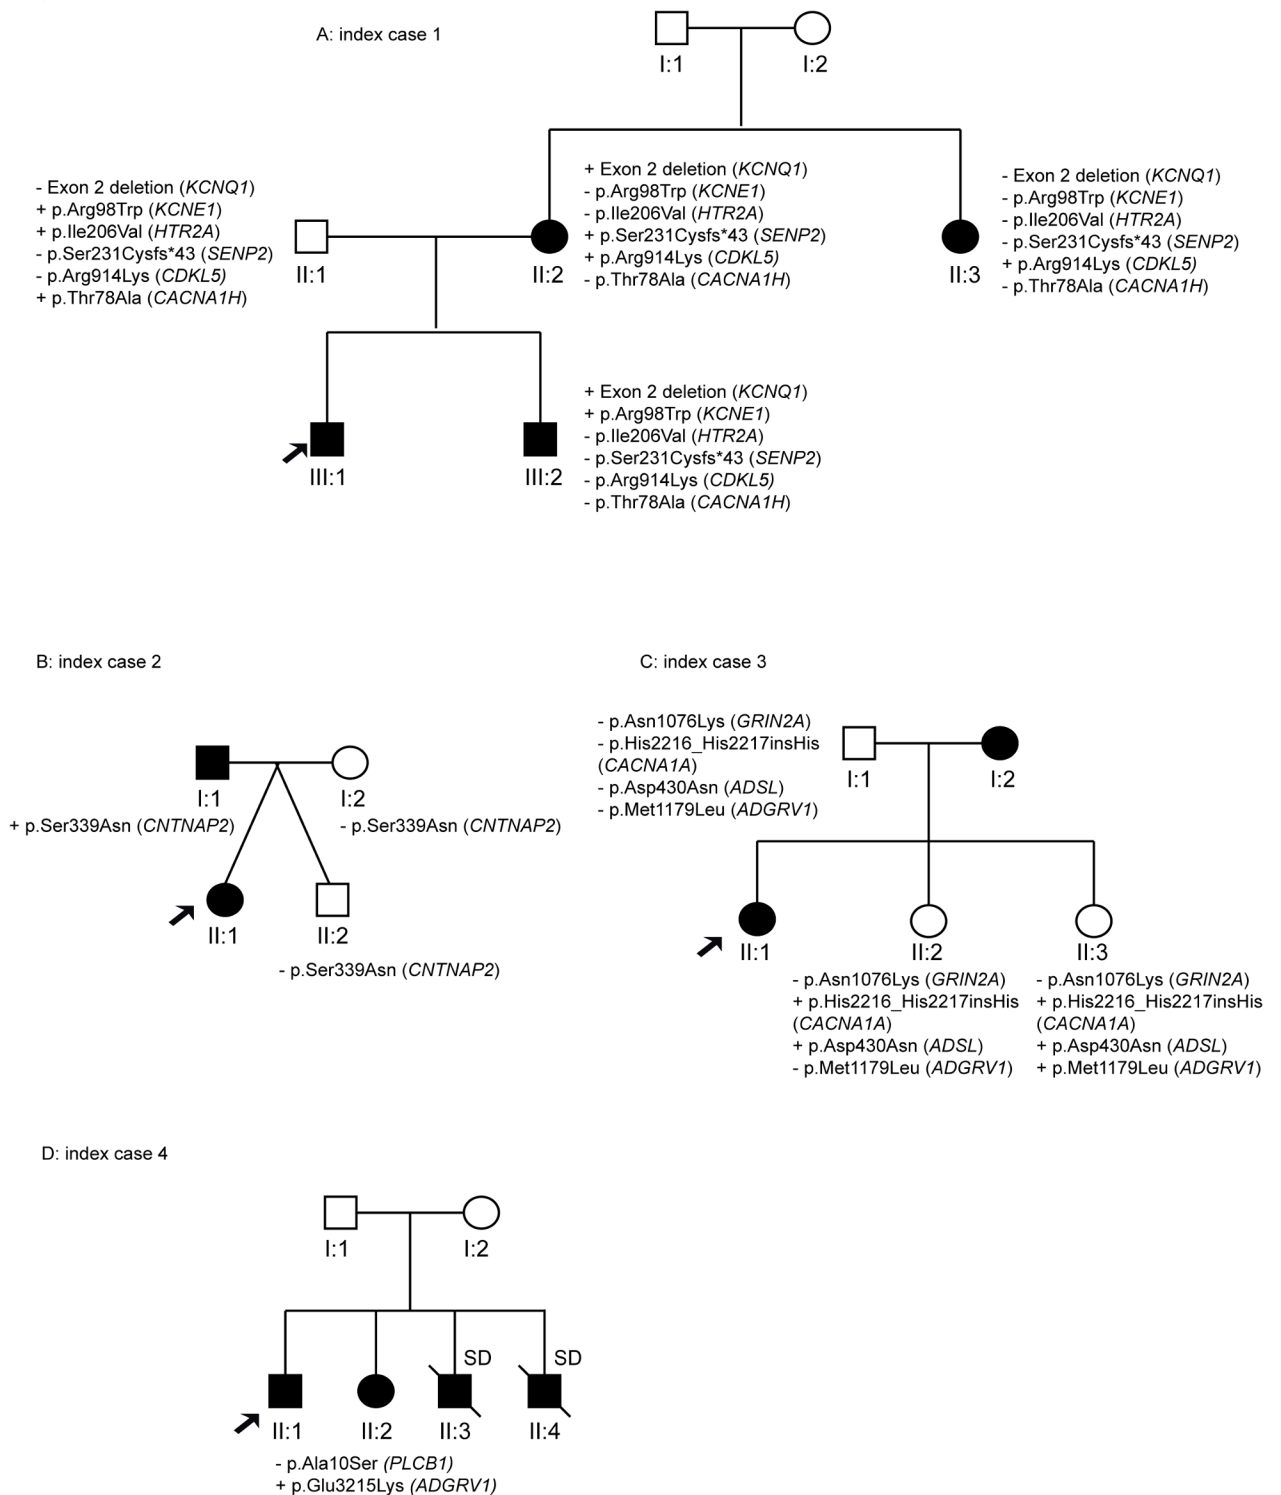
A: index case 1

I:1

I:2

- Exon 2 deletion (KCNQ1)
+ p.Arg98Trp (KCNE1)
+ p.Ile206Val (HTR2A)
- p.Ser231Cysfs*43 (SENP2)
- p.Arg914Lys (CDKL5)
+ p.Thr78Ala (CACNA1H)

II:1

+ Exon 2 deletion (KCNQ1)
- p.Arg98Trp (KCNE1)
- p.Ile206Val (HTR2A)
+ p.Ser231Cysfs*43 (SENP2)
+ p.Arg914Lys (CDKL5)
- p.Thr78Ala (CACNA1H)

II:2

- Exon 2 deletion (KCNQ1)
- p.Arg98Trp (KCNE1)
- p.Ile206Val (HTR2A)
- p.Ser231Cysfs*43 (SENP2)
+ p.Arg914Lys (CDKL5)
- p.Thr78Ala (CACNA1H)

II:3

III:1

III:2

+ Exon 2 deletion (KCNQ1)
+ p.Arg98Trp (KCNE1)
- p.Ile206Val (HTR2A)
- p.Ser231Cysfs*43 (SENP2)
- p.Arg914Lys (CDKL5)
- p.Thr78Ala (CACNA1H)

B: index case 2

I:1

I:2

+ p.Ser339Asn (CNTNAP2)

- p.Ser339Asn (CNTNAP2)

II:1

II:2

- p.Ser339Asn (CNTNAP2)

C: index case 3

- p.Asn1076Lys (GRIN2A)
- p.His2216_His2217insHis (CACNA1A)
- p.Asp430Asn (ADSL)
- p.Met1179Leu (ADGRV1)

I:1

I:2

II:1

II:2

II:3

- p.Asn1076Lys (GRIN2A)
+ p.His2216_His2217insHis (CACNA1A)
+ p.Asp430Asn (ADSL)
- p.Met1179Leu (ADGRV1)

- p.Asn1076Lys (GRIN2A)
+ p.His2216_His2217insHis (CACNA1A)
+ p.Asp430Asn (ADSL)
+ p.Met1179Leu (ADGRV1)

D: index case 4

I:1

I:2

SD

SD

II:1

II:2

II:3

II:4

- p.Ala10Ser (PLCB1)
+ p.Glu3215Lys (ADGRV1)